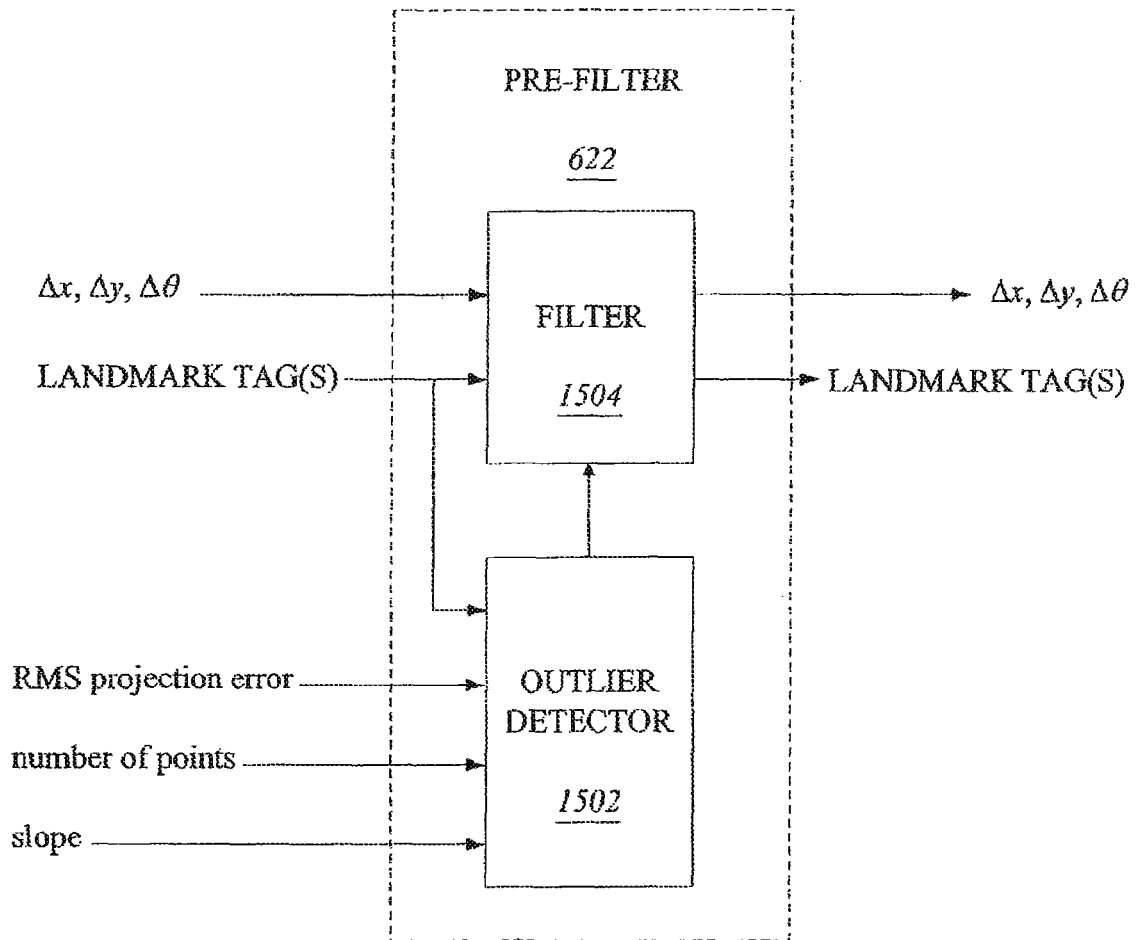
PRE-FILTER

622

$\Delta x$, $\Delta y$, $\Delta \theta$

LANDMARK TAG(S)

FILTER

1504

$\Delta x$, $\Delta y$, $\Delta \theta$

LANDMARK TAG(S)

RMS projection error

number of points

slope

OUTLIER DETECTOR

1502